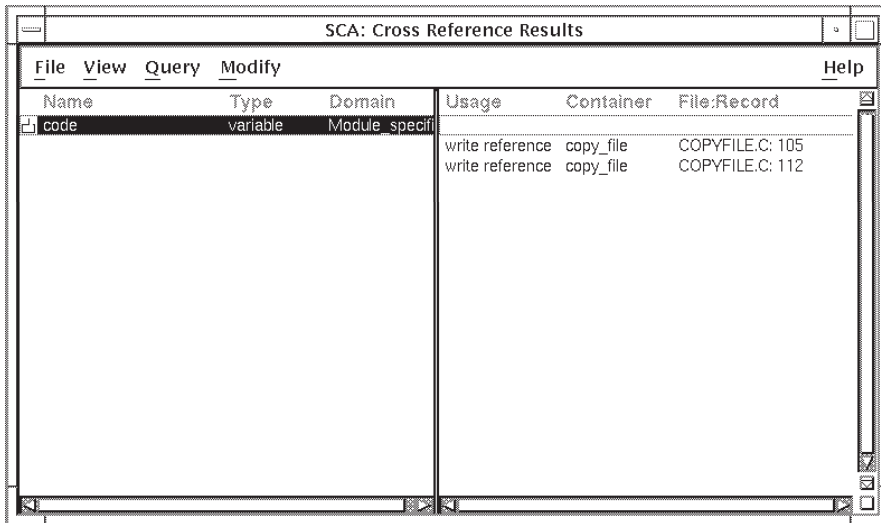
SCA: Cross Reference Results

File View Query Modify Help

| Name | Type | Domain |
|---|---|---|
| code | variable | Module_specifi |

| Usage | Container | File:Record |
|---|---|---|
| write reference | copy_file | COPYFILE.C: 105 |
| write reference | copy_file | COPYFILE.C: 112 |